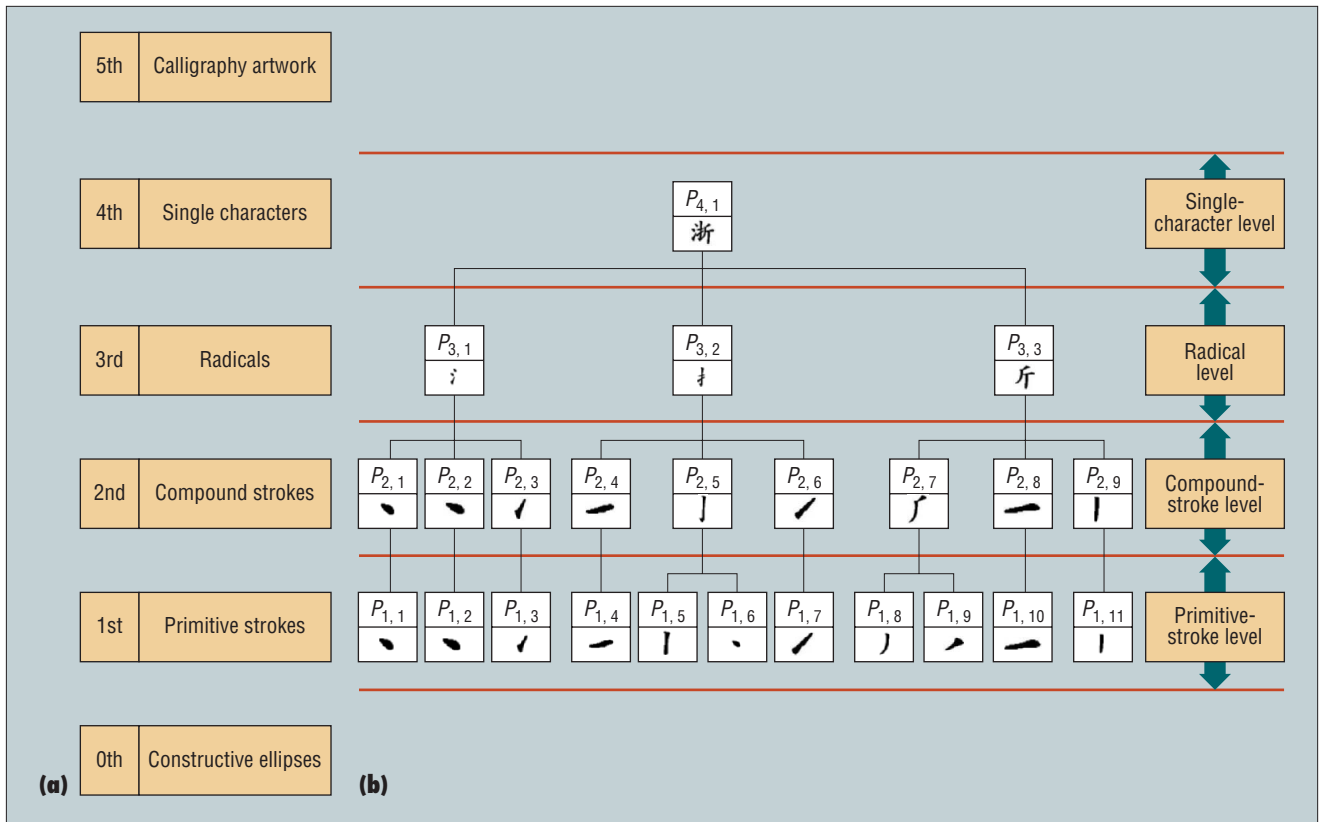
| 5th | Calligraphy artwork |
|---|---|
| 4th | Single characters |
| 3rd | Radicals |
| 2nd | Compound strokes |
| 1st | Primitive strokes |
| 0th | Constructive ellipses |

(a)

$P_{4,1}$
浙

$P_{3,1}$
氵

$P_{3,2}$
扌

$P_{3,3}$
斤

$P_{2,1}$ $P_{2,2}$ $P_{2,3}$ $P_{2,4}$ $P_{2,5}$ $P_{2,6}$ $P_{2,7}$ $P_{2,8}$ $P_{2,9}$

$P_{1,1}$ $P_{1,2}$ $P_{1,3}$ $P_{1,4}$ $P_{1,5}$ $P_{1,6}$ $P_{1,7}$ $P_{1,8}$ $P_{1,9}$ $P_{1,10}$ $P_{1,11}$

Single-character level

Radical level

Compound-stroke level

Primitive-stroke level

(b)